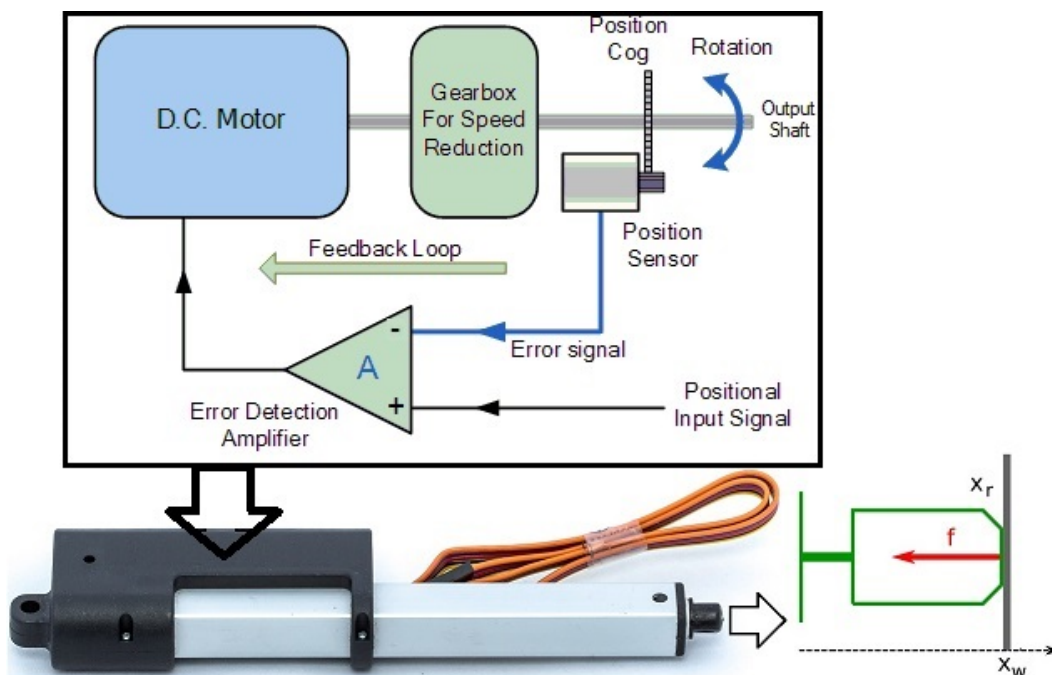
Position Cog

Rotation

D.C. Motor

Gearbox For Speed Reduction

Output Shaft

Position Sensor

Feedback Loop

-

A

+

Error signal

Error Detection Amplifier

Positional Input Signal

$x_r$

f

$x_w$